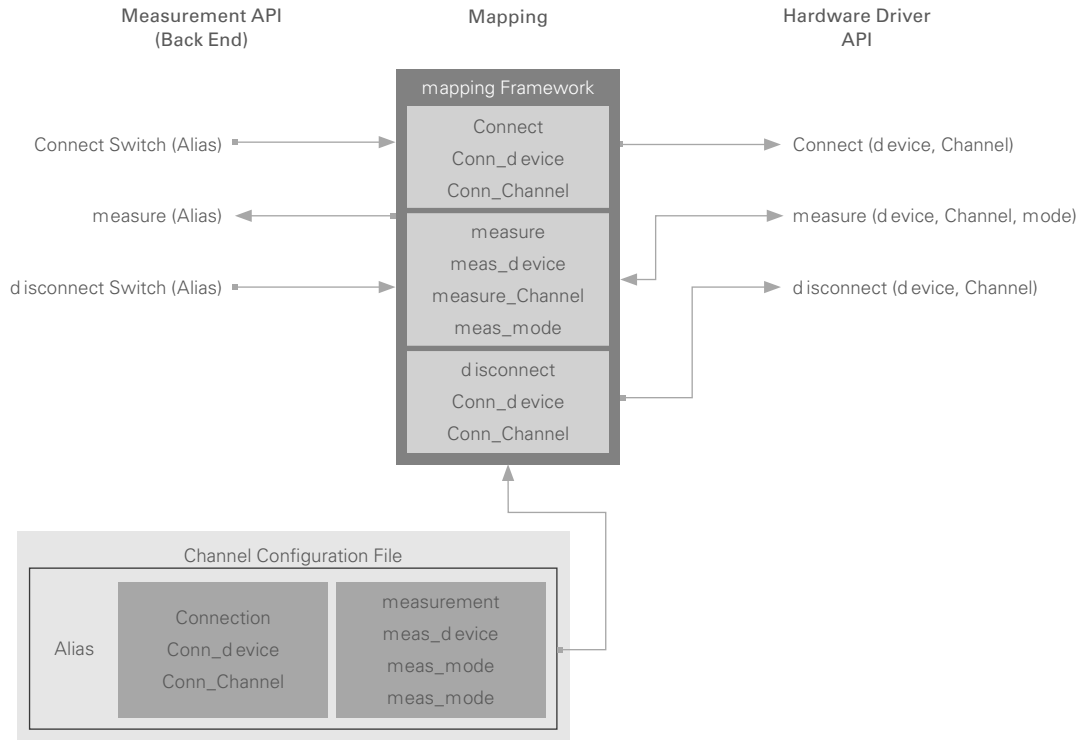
Measurement API (Back End)

Mapping

Hardware Driver API

mapping Framework

Connect Switch (Alias)

Connect
Conn_device
Conn_Channel

Connect (device, Channel)

measure (Alias)

measure
meas_device
measure_Channel
meas_mode

measure (device, Channel, mode)

disconnect Switch (Alias)

disconnect (device, Channel)

disconnect
Conn_device
Conn_Channel

Channel Configuration File

Alias

Connection
Conn_device
Conn_Channel

measurement
meas_device
meas_mode
meas_mode